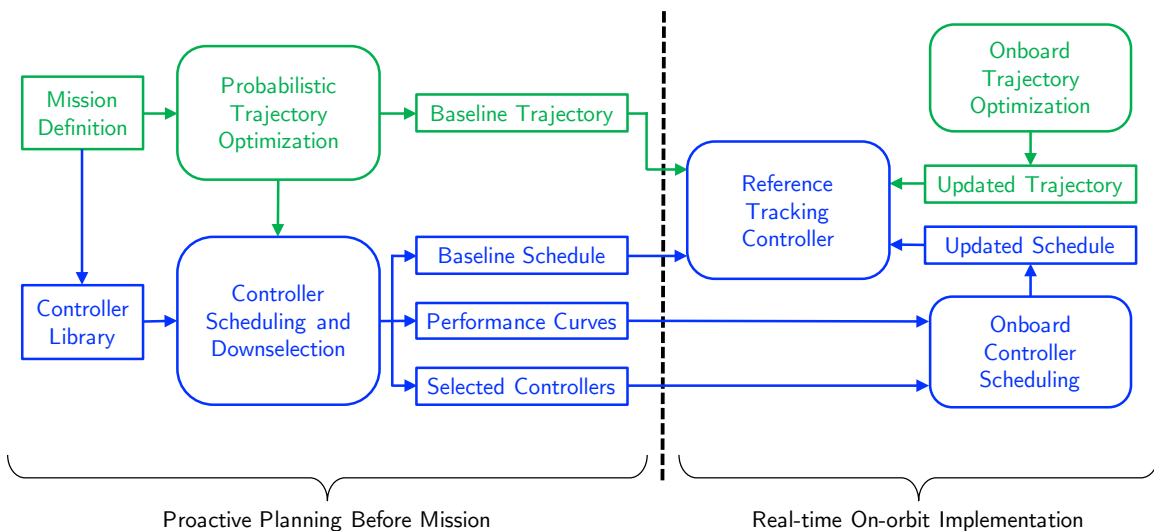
Mission Definition

Probabilistic Trajectory Optimization

Baseline Trajectory

Onboard Trajectory Optimization

Reference Tracking Controller

Updated Trajectory

Updated Schedule

Controller Library

Controller Scheduling and Downselection

Baseline Schedule

Performance Curves

Selected Controllers

Onboard Controller Scheduling

Proactive Planning Before Mission

Real-time On-orbit Implementation